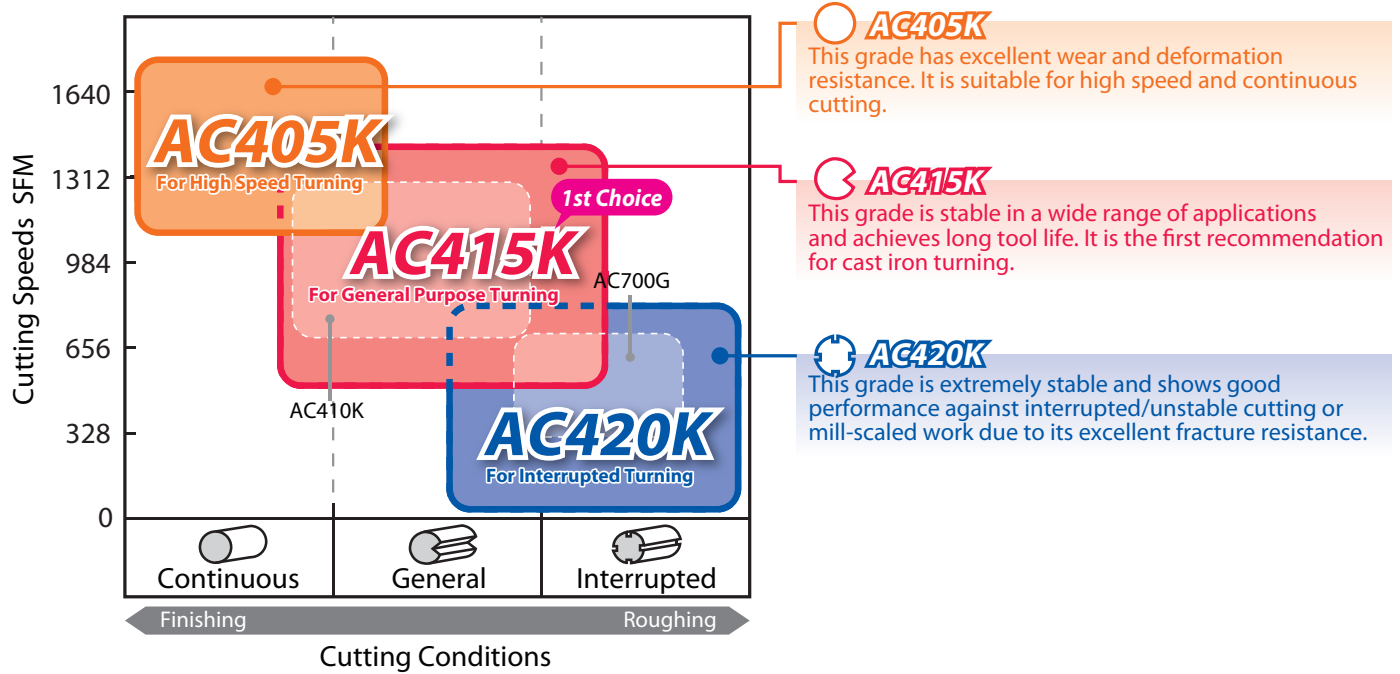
Cutting Speeds SFM

1640

1312

984

656

328

0

AC405K
For High Speed Turning

1st Choice

AC415K
For General Purpose Turning

AC700G

AC410K

AC420K
For Interrupted Turning

Continuous

General

Interrupted

Finishing

Roughing

Cutting Conditions

AC405K
This grade has excellent wear and deformation resistance. It is suitable for high speed and continuous cutting.

AC415K
This grade is stable in a wide range of applications and achieves long tool life. It is the first recommendation for cast iron turning.

AC420K
This grade is extremely stable and shows good performance against interrupted/unstable cutting or mill-scaled work due to its excellent fracture resistance.